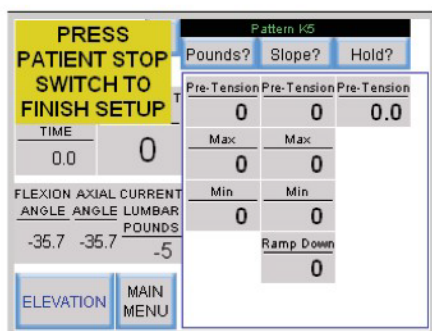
PRESS PATIENT STOP SWITCH TO FINISH SETUP

Pattern K5

Pounds?
Slope?
Hold?

T

TIME
0.0

0

Pre-Tension
0
Max
0
Min
0

Pre-Tension
0
Max
0
Min
0
Ramp Down
0

Pre-Tension
0.0

FLEXION ANGLE
-35.7

AXIAL ANGLE
-35.7

CURRENT LUMBAR POUNDS
-5

ELEVATION

MAIN MENU